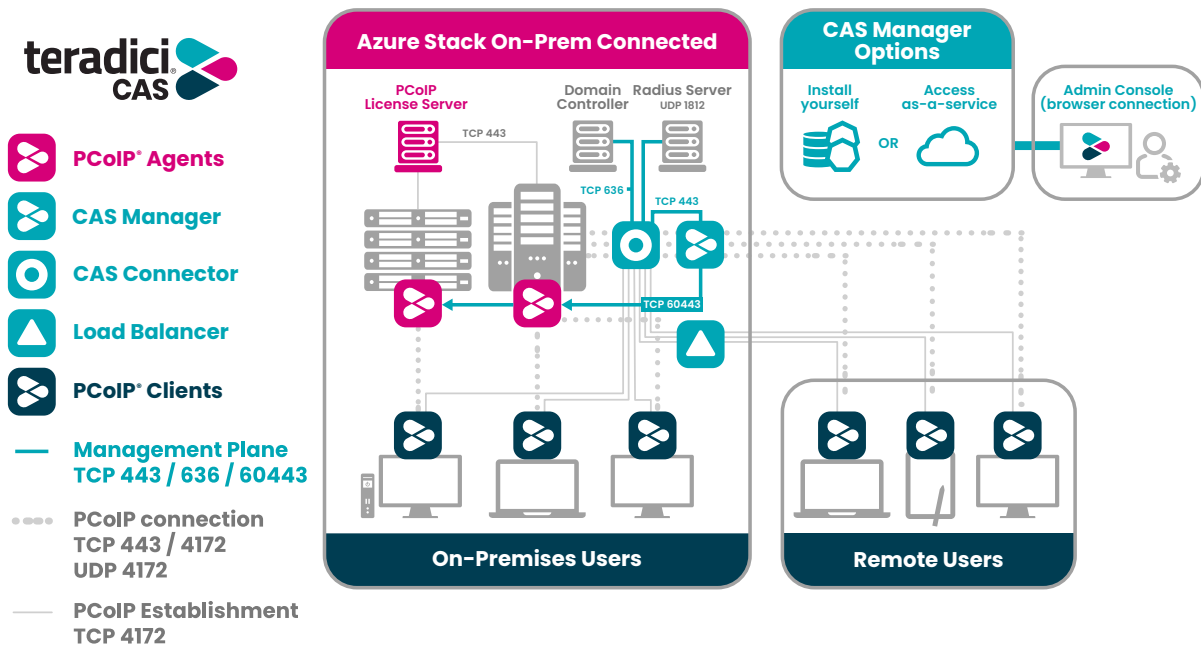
teradici CAS

PCoIP® Agents

CAS Manager

CAS Connector

Load Balancer

PCoIP® Clients

Management Plane
TCP 443 / 636 / 60443

PCoIP connection
TCP 443 / 4172
UDP 4172

PCoIP Establishment
TCP 4172

Azure Stack On-Prem Connected

PCoIP License Server

Domain Controller

Radius Server UDP 1812

TCP 443

TCP 636

TCP 443

TCP 60443

On-Premises Users

CAS Manager Options

Install yourself

OR

Access as-a-service

Admin Console (browser connection)

Remote Users